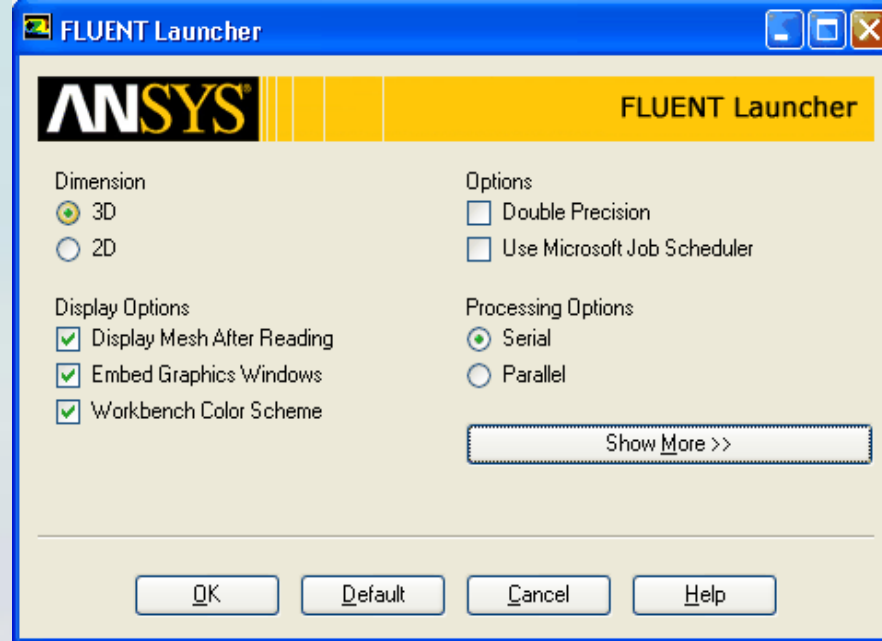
FLUENT Launcher

ANSYS

FLUENT Launcher

Dimension
3D
2D

Display Options
Display Mesh After Reading
Embed Graphics Windows
Workbench Color Scheme

Options
Double Precision
Use Microsoft Job Scheduler

Processing Options
Serial
Parallel

Show More >>

OK
Default
Cancel
Help